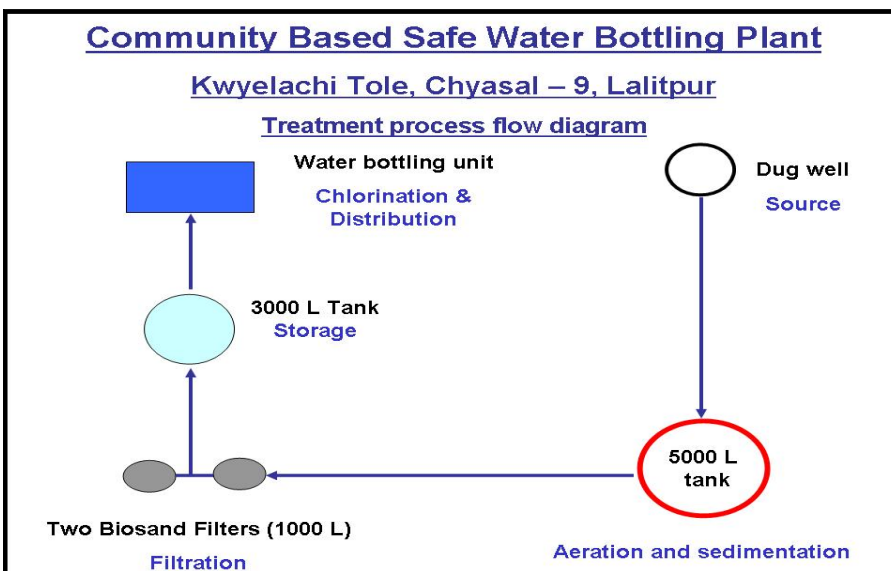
Community Based Safe Water Bottling Plant

Kwyelachi Tole, Chyasal – 9, Lalitpur

Treatment process flow diagram

Water bottling unit

Chlorination & Distribution

Dug well

Source

3000 L Tank

Storage

5000 L tank

Two Biosand Filters (1000 L)

Filtration

Aeration and sedimentation